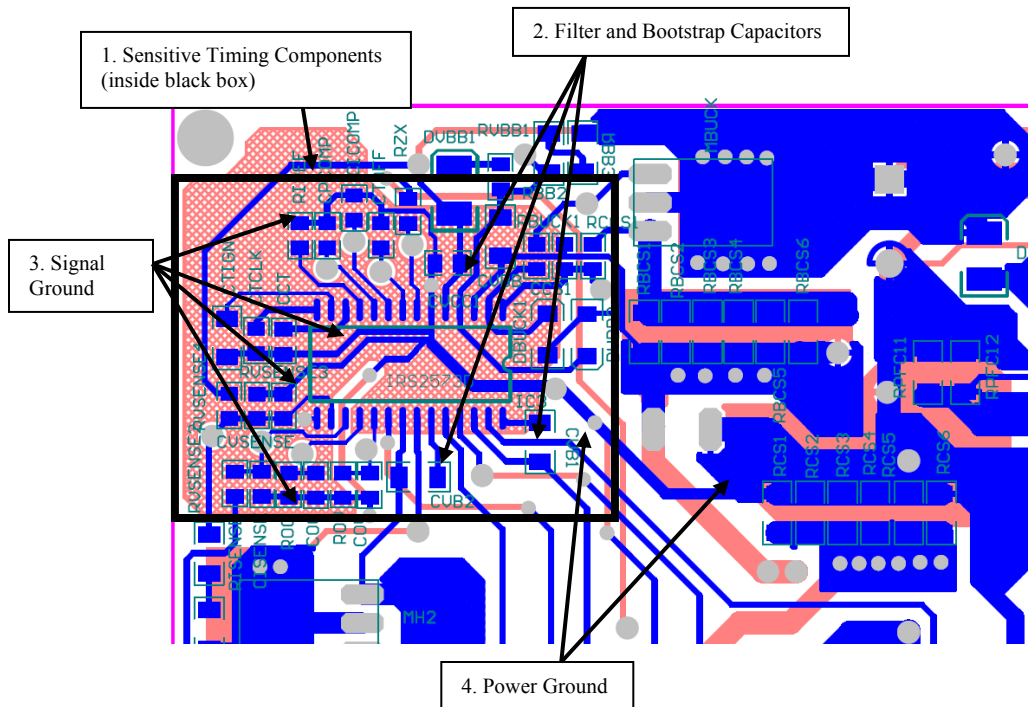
1. Sensitive Timing Components (inside black box)

2. Filter and Bootstrap Capacitors

3. Signal Ground

4. Power Ground

DVBB1
RVBB1
R2X
CBB
MBUCK
RCS1
RBCS1
RBCS2
RBCS3
RBCS4
RBCS6
RBCS5
RPFC11
RPFC12
RCS1
RCS2
RCS3
RCS4
RCS5
RCS6
IRS2573
CUB2
CUSENSE
RUSENSE
TIGN
TCLK
ICT
CBI
DBUCK1
RUSENSE2
RISENSE
CISENSE
ROC
COC
RD
CD
MH2